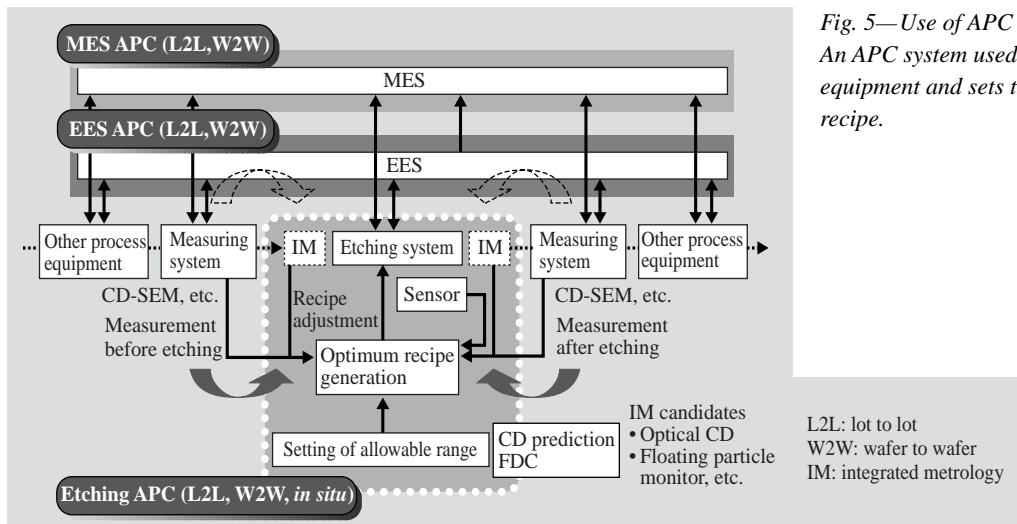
MES APC (L2L,W2W)

MES

EES APC (L2L,W2W)

EES

Other process equipment

Measuring system

IM

Etching system

IM

Measuring system

Other process equipment

CD-SEM, etc.

Measurement before etching

Recipe adjustment

Sensor

CD-SEM, etc.

Measurement after etching

Optimum recipe generation

Setting of allowable range

CD prediction FDC

IM candidates
• Optical CD
• Floating particle monitor, etc.

Etching APC (L2L, W2W, *in situ*)

*Fig. 5—Use of APC*
*An APC system used*
*equipment and sets t*
*recipe.*

L2L: lot to lot
W2W: wafer to wafer
IM: integrated metrology